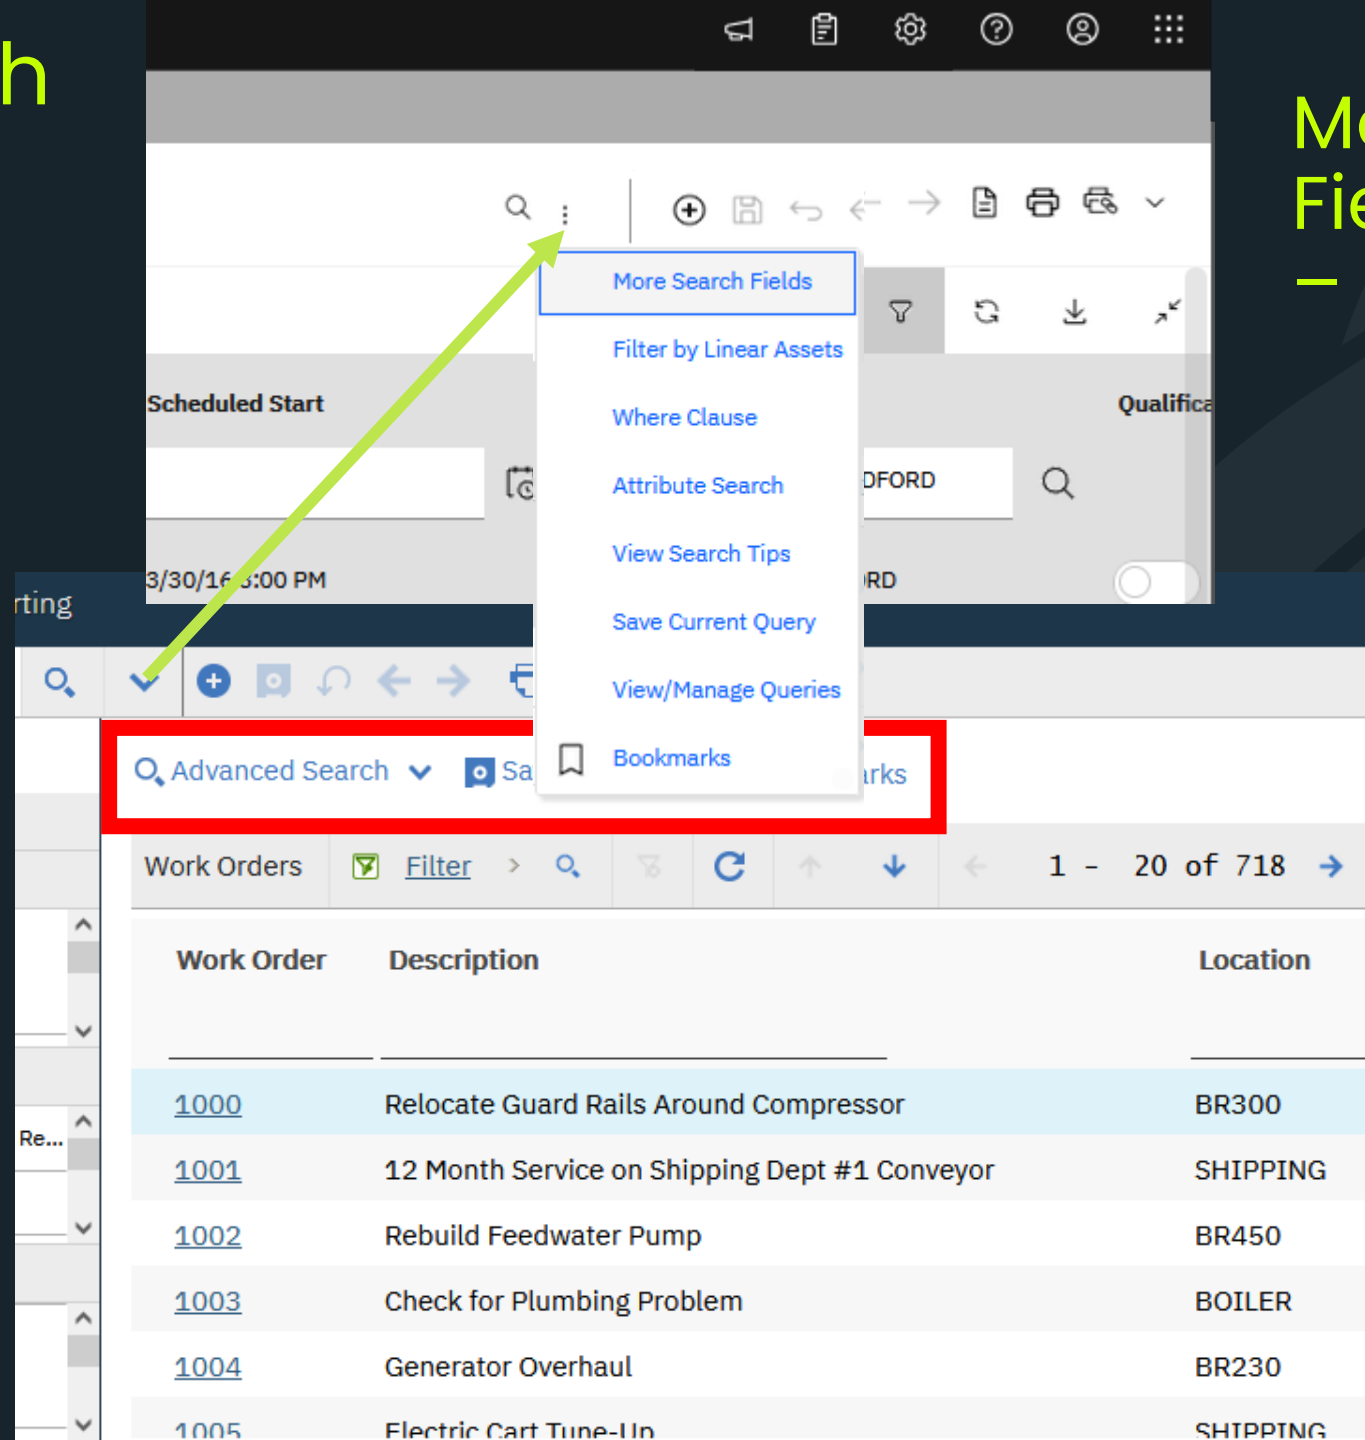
h

Mo
Fie
–

More Search Fields
Filter by Linear Assets
Where Clause
Attribute Search
View Search Tips
Save Current Query
View/Manage Queries
Bookmarks

Scheduled Start
Qualifica
DFORD
3/30/16 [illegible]:00 PM
RD

rting

Advanced Search
Sa
rks

Work Orders
Filter
1 - 20 of 718

| Work Order | Description | Location |
|---|---|---|
| 1000 | Relocate Guard Rails Around Compressor | BR300 |
| 1001 | 12 Month Service on Shipping Dept #1 Conveyor | SHIPPING |
| 1002 | Rebuild Feedwater Pump | BR450 |
| 1003 | Check for Plumbing Problem | BOILER |
| 1004 | Generator Overhaul | BR230 |
| 1005 | Electric Cart Tune-Up | SHIPPING |

Re...